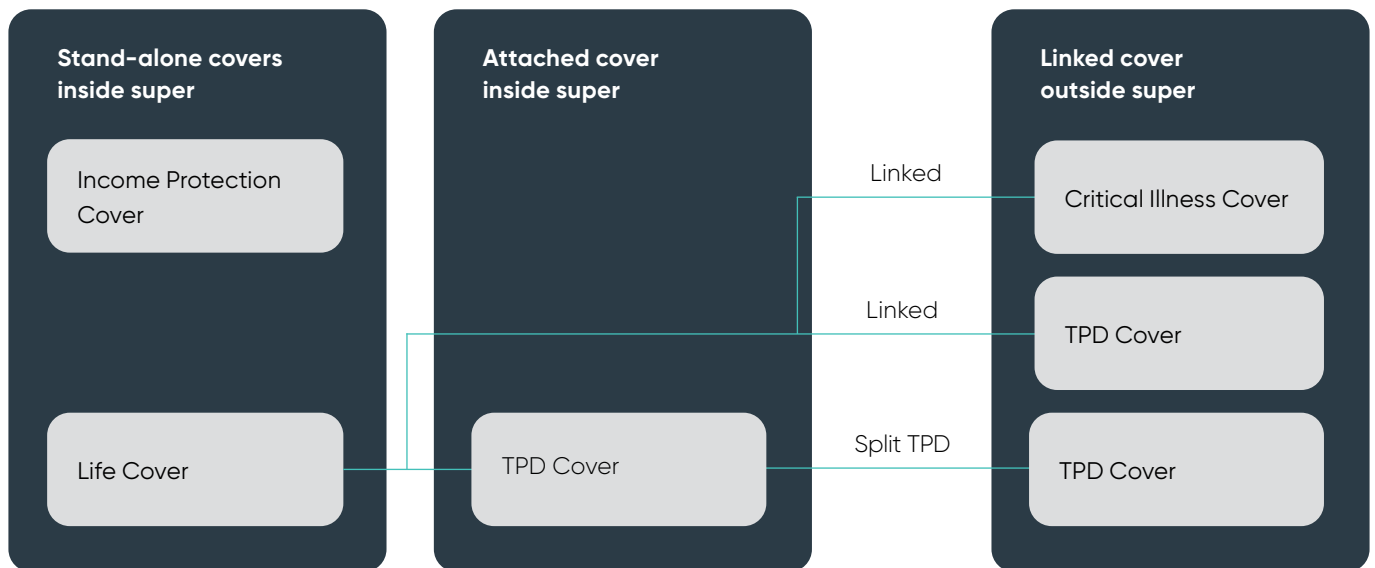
Stand-alone covers inside super

Income Protection Cover

Life Cover

Attached cover inside super

TPD Cover

Linked cover outside super

Linked

Critical Illness Cover

Linked

TPD Cover

Split TPD

TPD Cover